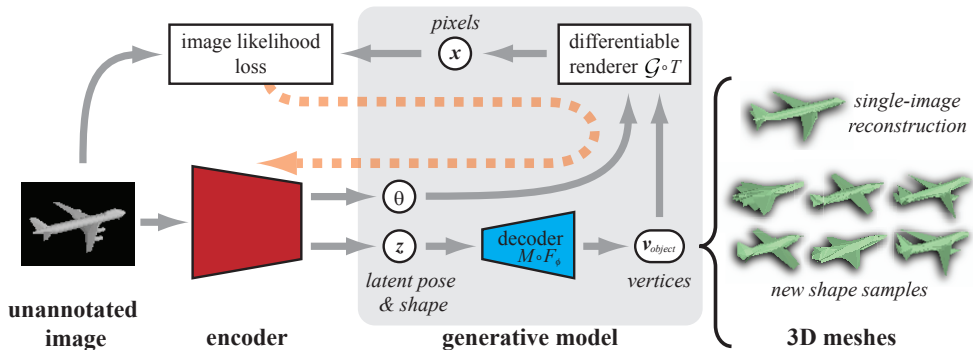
image likelihood loss

pixels

$x$

differentiable renderer $\mathcal{G} \circ T$

single-image reconstruction

$\theta$

$z$

decoder $M \circ F_{\phi}$

$v_{object}$

latent pose & shape

vertices

new shape samples

unannotated image

encoder

generative model

3D meshes